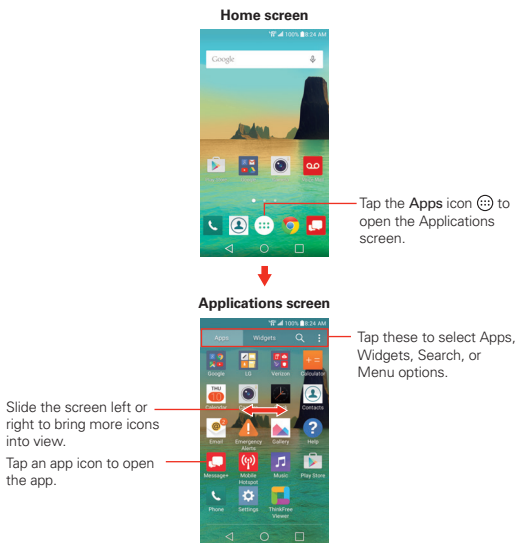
Home screen

100% 8:24 AM

Google

Tap the Apps icon to open the Applications screen.

Applications screen

100% 8:24 AM

Apps Widgets

Tap these to select Apps, Widgets, Search, or Menu options.

Google LG Verizon Calculator

THU Calendar Contacts

Slide the screen left or right to bring more icons into view.

Email Emergency Alerts Gallery Help

Tap an app icon to open the app.

Message+ Mobile Hotspot Music Play Store

Phone Settings ThinkFree Viewer